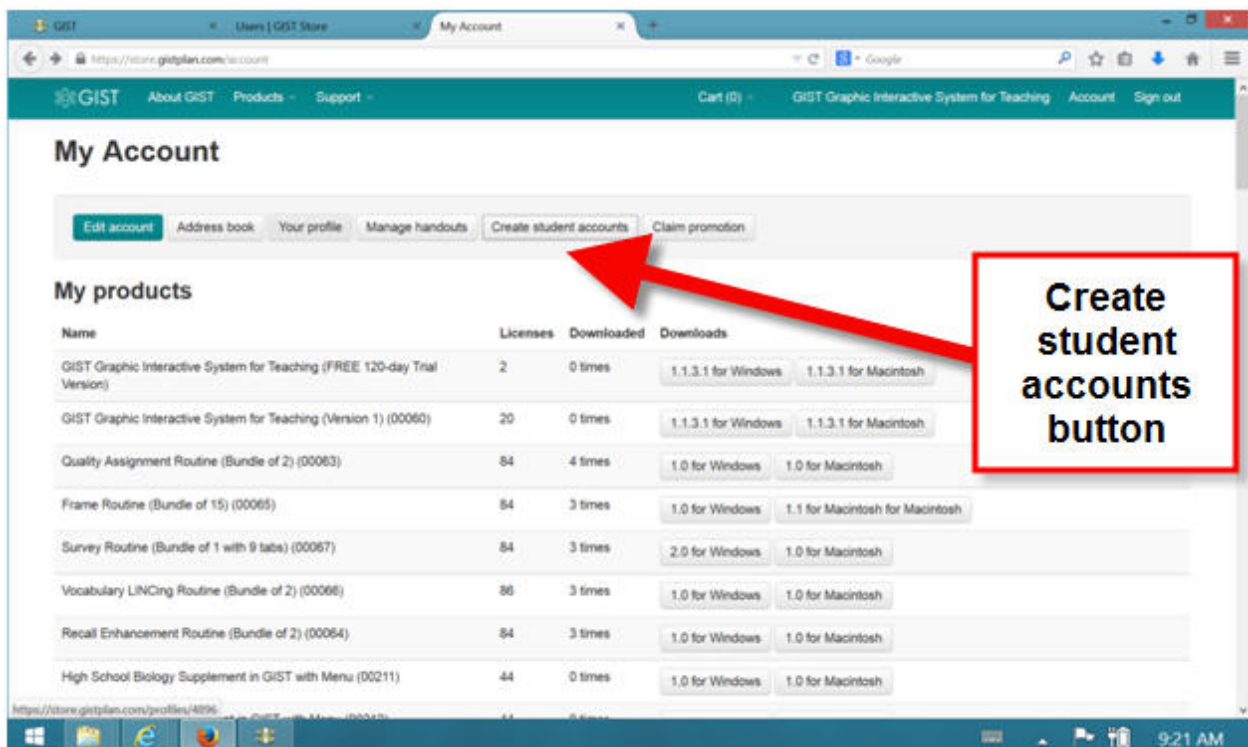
GIST | Users | GIST Store | My Account

https://store.gistplan.com/account

Google

GIST About GIST Products Support Cart (0) GIST Graphic Interactive System for Teaching Account Sign out

My Account

Edit account Address book Your profile Manage handouts Create student accounts Claim promotion

My products

Create student accounts button

| Name | Licenses | Downloaded | Downloads |
|---|---|---|---|
| GIST Graphic Interactive System for Teaching (FREE 120-day Trial Version) | 2 | 0 times | 1.1.3.1 for Windows 1.1.3.1 for Macintosh |
| GIST Graphic Interactive System for Teaching (Version 1) (00060) | 20 | 0 times | 1.1.3.1 for Windows 1.1.3.1 for Macintosh |
| Quality Assignment Routine (Bundle of 2) (00063) | 84 | 4 times | 1.0 for Windows 1.0 for Macintosh |
| Frame Routine (Bundle of 15) (00065) | 84 | 3 times | 1.0 for Windows 1.1 for Macintosh for Macintosh |
| Survey Routine (Bundle of 1 with 9 tabs) (00067) | 84 | 3 times | 2.0 for Windows 1.0 for Macintosh |
| Vocabulary LINCing Routine (Bundle of 2) (00066) | 86 | 3 times | 1.0 for Windows 1.0 for Macintosh |
| Recall Enhancement Routine (Bundle of 2) (00064) | 84 | 3 times | 1.0 for Windows 1.0 for Macintosh |
| High School Biology Supplement in GIST with Menu (00211) | 44 | 0 times | 1.0 for Windows 1.0 for Macintosh |

https://store.gistplan.com/profiles/4896

9:21 AM